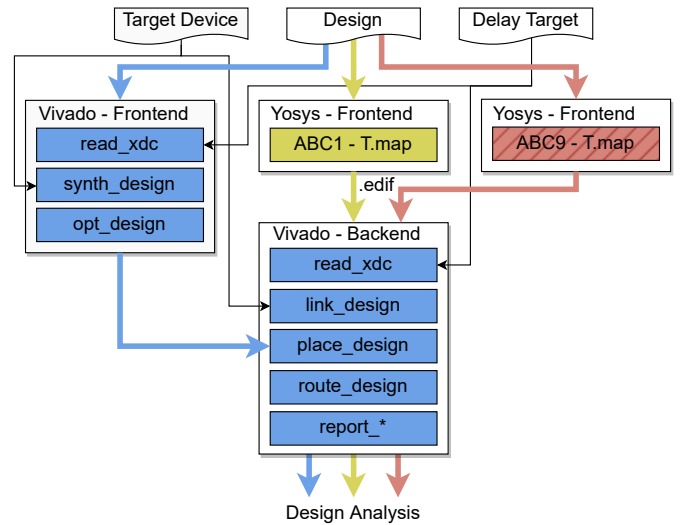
Target Device

Design

Delay Target

Vivado - Frontend

read_xdc

synth_design

opt_design

Yosys - Frontend

ABC1 - T.map

Yosys - Frontend

ABC9 - T.map

.edif

Vivado - Backend

read_xdc

link_design

place_design

route_design

report_*

Design Analysis